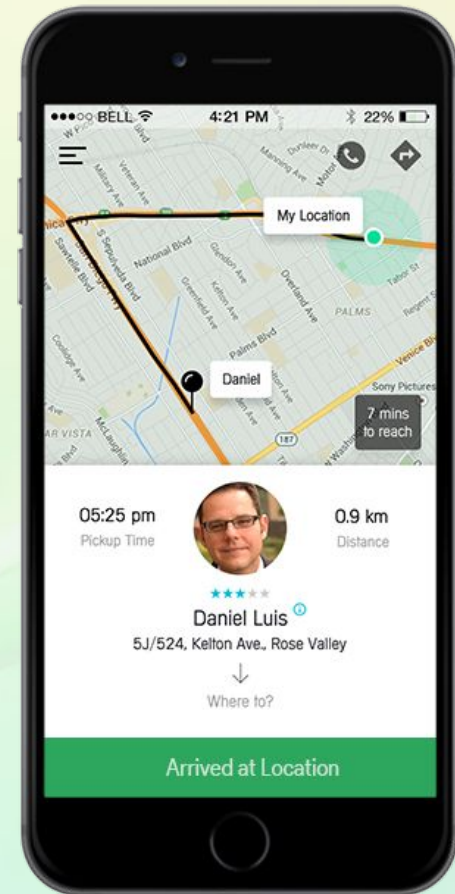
●●●○○ BELL 4:21 PM 22%

My Location

Daniel

7 mins to reach

Veteran Ave
Military Ave
S Sepulveda Blvd
National Blvd
Sawtelle Blvd
Greenfield Ave
Glendon Ave
Kelton Ave
Overland Ave
Palms Blvd
Coolidge Ave
McLaughlin
AR VISTA
PALMS
Venice Blvd
Sony Pictures
Motor
Manning Ave
Tabor St
Regent St
187

05:25 pm
Pickup Time

0.9 km
Distance

Daniel Luis
5J/524, Kelton Ave., Rose Valley

Where to?

Arrived at Location